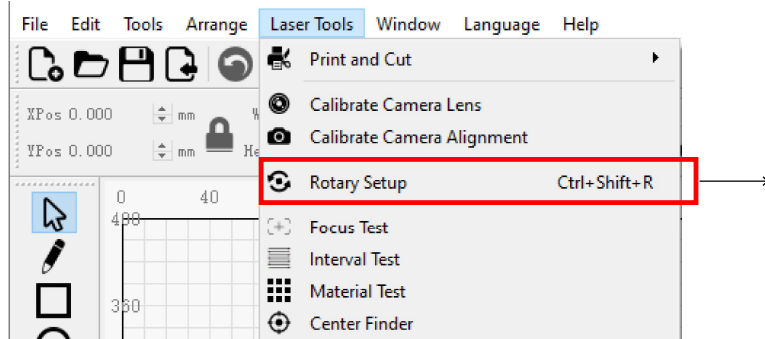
File Edit Tools Arrange Laser Tools Window Language Help

XPos 0.000 mm
YPos 0.000 mm

0 40
400
360

Print and Cut
Calibrate Camera Lens
Calibrate Camera Alignment
Rotary Setup Ctrl+Shift+R
Focus Test
Interval Test
Material Test
Center Finder